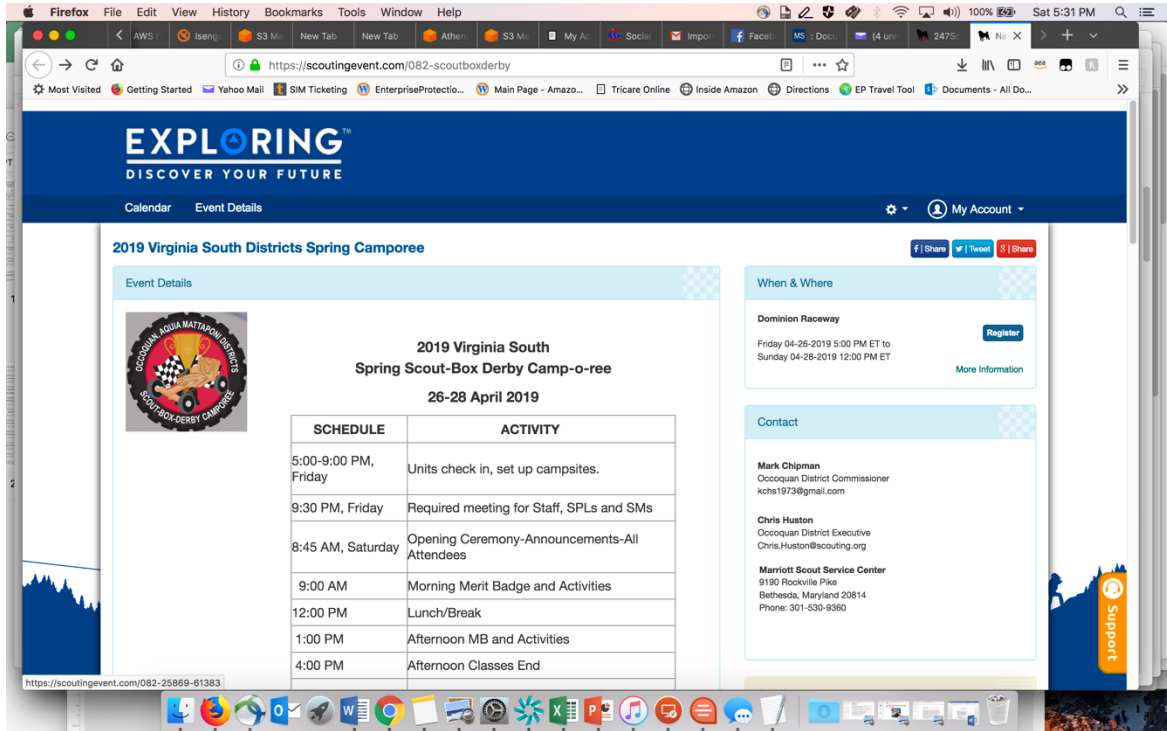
Firefox File Edit View History Bookmarks Tools Window Help

100% Sat 5:31 PM

AWS | Iseng | S3 Ma | New Tab | New Tab | Athen | S3 Ma | My Ac | Social | Impor | Faceb | Docu | (4 unr | 247Sc | Na

https://scoutingevent.com/082-scoutboxderby

Most Visited Getting Started Yahoo Mail SIM Ticketing EnterpriseProtectio... Main Page - Amazo... Tricare Online Inside Amazon Directions EP Travel Tool Documents - All Do...

EXPLORING™
DISCOVER YOUR FUTURE

Calendar Event Details My Account

2019 Virginia South Districts Spring Camporee

Share | Tweet | Share

Event Details

OCCOQUAN, AQUIA MATTAPONI DISTRICTS SCOUT-BOX-DERBY CAMPOREE

2019 Virginia South
Spring Scout-Box Derby Camp-o-ree

26-28 April 2019

| SCHEDULE | ACTIVITY |
|---|---|
| 5:00-9:00 PM, Friday | Units check in, set up campsites. |
| 9:30 PM, Friday | Required meeting for Staff, SPLs and SMs |
| 8:45 AM, Saturday | Opening Ceremony-Announcements-All Attendees |
| 9:00 AM | Morning Merit Badge and Activities |
| 12:00 PM | Lunch/Break |
| 1:00 PM | Afternoon MB and Activities |
| 4:00 PM | Afternoon Classes End |

When & Where

Dominion Raceway

Register

Friday 04-26-2019 5:00 PM ET to
Sunday 04-28-2019 12:00 PM ET

More Information

Contact

Mark Chipman
Occoquan District Commissioner
kchs1973@gmail.com

Chris Huston
Occoquan District Executive
Chris.Huston@scouting.org

Marriott Scout Service Center
9190 Rockville Pike
Bethesda, Maryland 20814
Phone: 301-530-9360

Support

https://scoutingevent.com/082-25869-61383